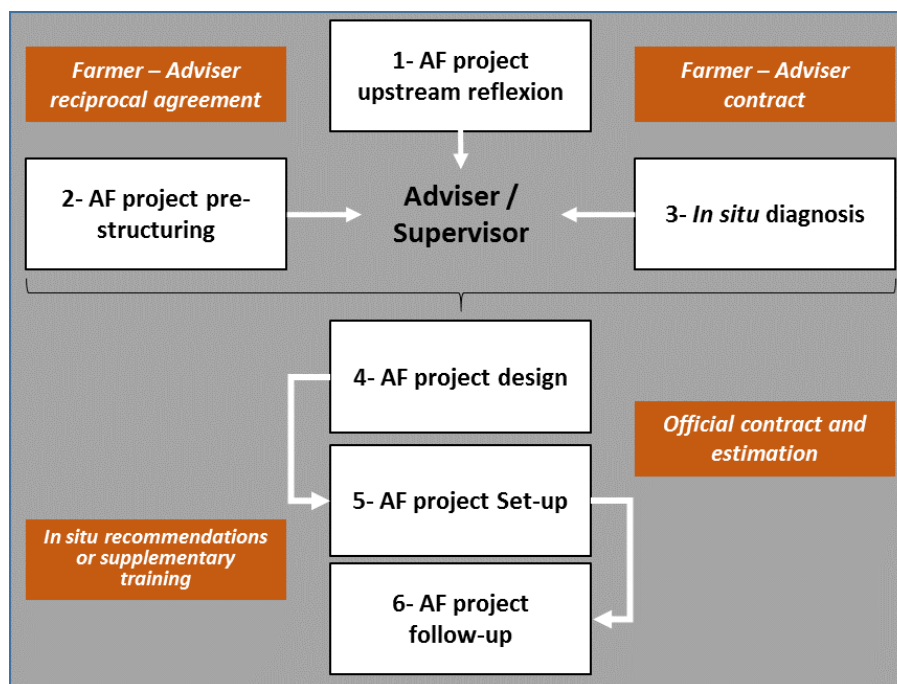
Farmer – Adviser reciprocal agreement

1- AF project upstream reflexion

Farmer – Adviser contract

2- AF project pre-structuring

Adviser / Supervisor

3- In situ diagnosis

4- AF project design

Official contract and estimation

5- AF project Set-up

In situ recommendations or supplementary training

6- AF project follow-up